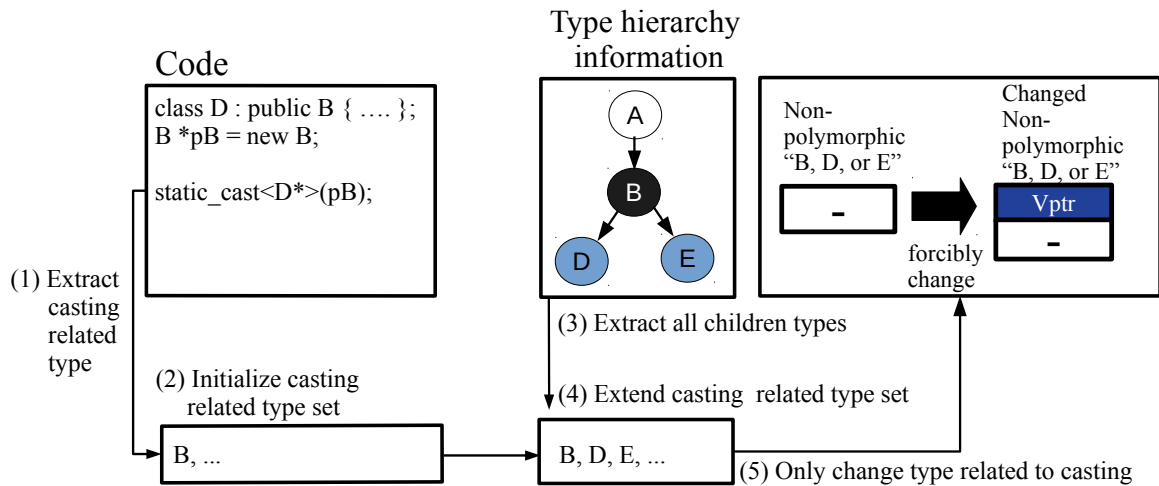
Code

class D : public B { …. };
B *pB = new B;

static_cast<D*>(pB);

Type hierarchy information

A
B
D
E

Non-polymorphic "B, D, or E"

-

forcibly change

Changed Non-polymorphic "B, D, or E"

Vptr

-

(1) Extract casting related type

(2) Initialize casting related type set

B, ...

(3) Extract all children types

(4) Extend casting related type set

B, D, E, ...

(5) Only change type related to casting